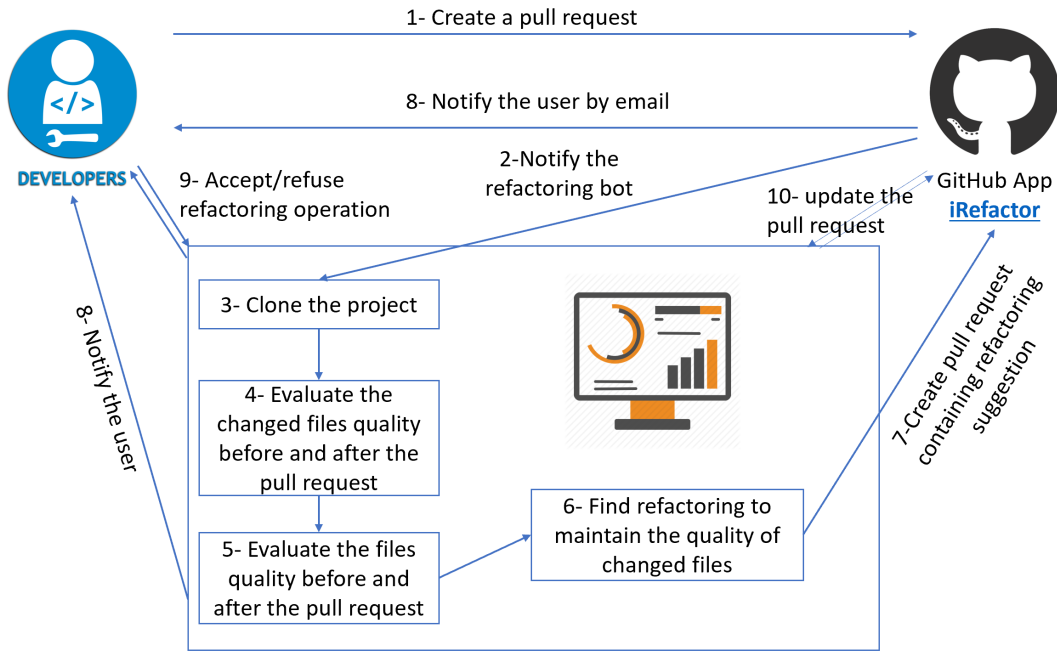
1- Create a pull request

8- Notify the user by email

DEVELOPERS

9- Accept/refuse refactoring operation

2-Notify the refactoring bot

10- update the pull request

GitHub App
iRefactor

8- Notify the user

3- Clone the project

4- Evaluate the changed files quality before and after the pull request

5- Evaluate the files quality before and after the pull request

6- Find refactoring to maintain the quality of changed files

7-Create pull request containing refactoring suggestion